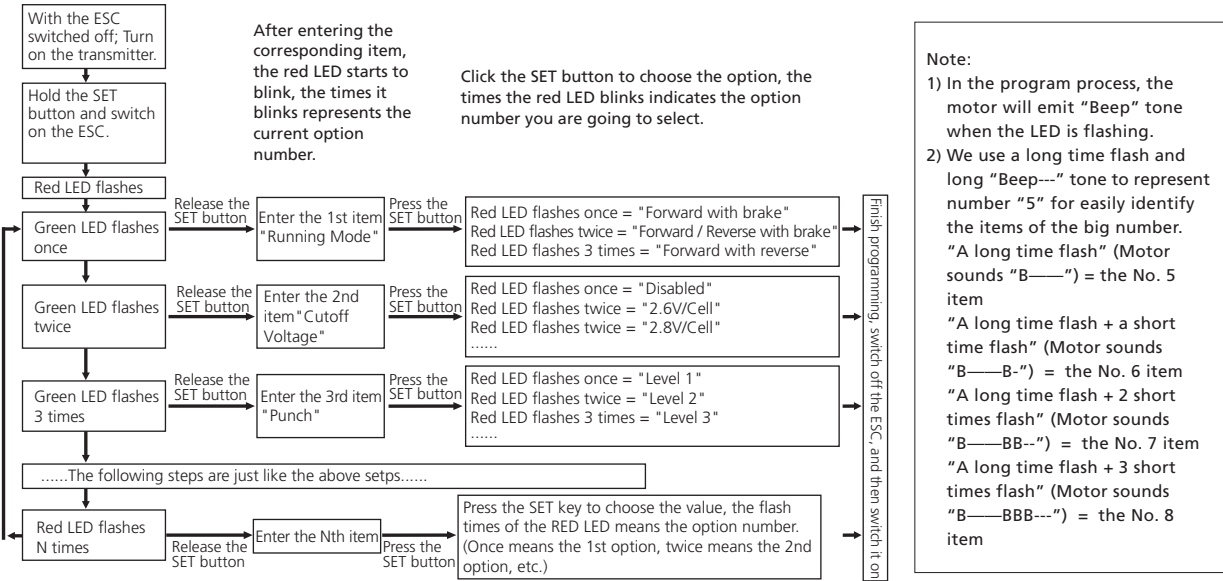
With the ESC switched off; Turn on the transmitter.

Hold the SET button and switch on the ESC.

After entering the corresponding item, the red LED starts to blink, the times it blinks represents the current option number.

Click the SET button to choose the option, the times the red LED blinks indicates the option number you are going to select.

Note:
1) In the program process, the motor will emit "Beep" tone when the LED is flashing.
2) We use a long time flash and long "Beep---" tone to represent number "5" for easily identify the items of the big number.
"A long time flash" (Motor sounds "B——") = the No. 5 item
"A long time flash + a short time flash" (Motor sounds "B——B-") = the No. 6 item
"A long time flash + 2 short times flash" (Motor sounds "B——BB--") = the No. 7 item
"A long time flash + 3 short times flash" (Motor sounds "B——BBB---") = the No. 8 item

Red LED flashes

Green LED flashes once

Release the SET button

Enter the 1st item "Running Mode"

Press the SET button

Red LED flashes once = "Forward with brake"
Red LED flashes twice = "Forward / Reverse with brake"
Red LED flashes 3 times = "Forward with reverse"

Green LED flashes twice

Release the SET button

Enter the 2nd item"Cutoff Voltage"

Press the SET button

Red LED flashes once = "Disabled"
Red LED flashes twice = "2.6V/Cell"
Red LED flashes twice = "2.8V/Cell"
......

Green LED flashes 3 times

Release the SET button

Enter the 3rd item "Punch"

Press the SET button

Red LED flashes once = "Level 1"
Red LED flashes twice = "Level 2"
Red LED flashes 3 times = "Level 3"
......

......The following steps are just like the above setps......

Red LED flashes N times

Release the SET button

Enter the Nth item

Press the SET button

Press the SET key to choose the value, the flash times of the RED LED means the option number. (Once means the 1st option, twice means the 2nd option, etc.)

Finish programming, switch off the ESC, and then switch it on